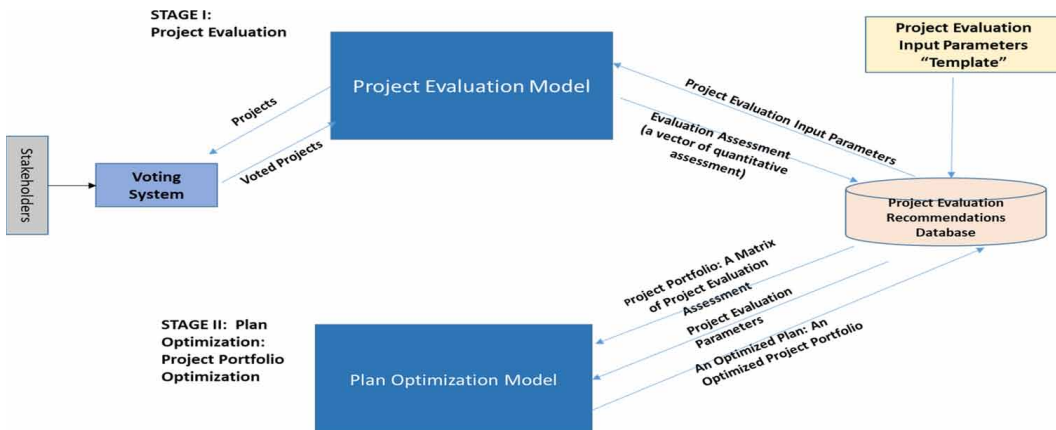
STAGE I:
Project Evaluation

Project Evaluation Model

Project Evaluation Input Parameters "Template"

Projects

Voted Projects

Project Evaluation Input Parameters

Evaluation Assessment (a vector of quantitative assessment)

Stakeholders

Voting System

Project Evaluation Recommendations Database

Project Portfolio: A Matrix of Project Evaluation Assessment

Project Evaluation Parameters

An Optimized Plan: An Optimized Project Portfolio

STAGE II: Plan Optimization: Project Portfolio Optimization

Plan Optimization Model